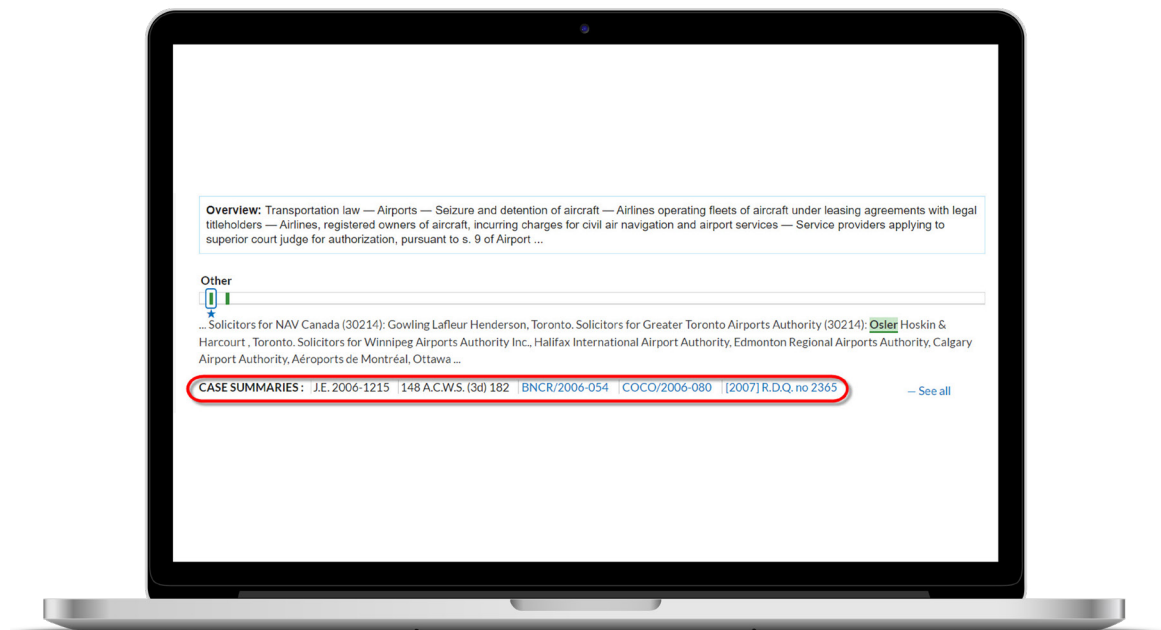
**Overview:** Transportation law — Airports — Seizure and detention of aircraft — Airlines operating fleets of aircraft under leasing agreements with legal titleholders — Airlines, registered owners of aircraft, incurring charges for civil air navigation and airport services — Service providers applying to superior court judge for authorization, pursuant to s. 9 of Airport ...

Other

... Solicitors for NAV Canada (30214): Gowling Lafleur Henderson, Toronto. Solicitors for Greater Toronto Airports Authority (30214): Osler Hoskin & Harcourt , Toronto. Solicitors for Winnipeg Airports Authority Inc., Halifax International Airport Authority, Edmonton Regional Airports Authority, Calgary Airport Authority, Aéroports de Montréal, Ottawa ...

CASE SUMMARIES : J.E. 2006-1215 148 A.C.W.S. (3d) 182 BNCR/2006-054 COCO/2006-080 [2007] R.D.Q. no 2365

— See all